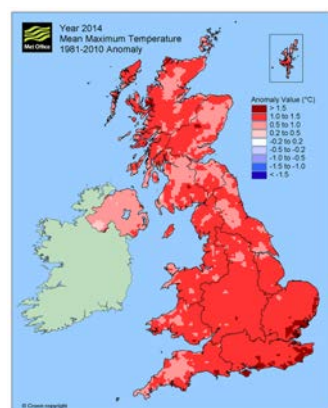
Met Office

Year 2014
Mean Maximum Temperature
1981-2010 Anomaly

Anomaly Value (°C)
> 1.5
1.0 to 1.5
0.5 to 1.0
0.2 to 0.5
-0.2 to 0.2
-0.5 to -0.2
-1.0 to -0.5
-1.5 to -1.0
< -1.5

© Crown copyright